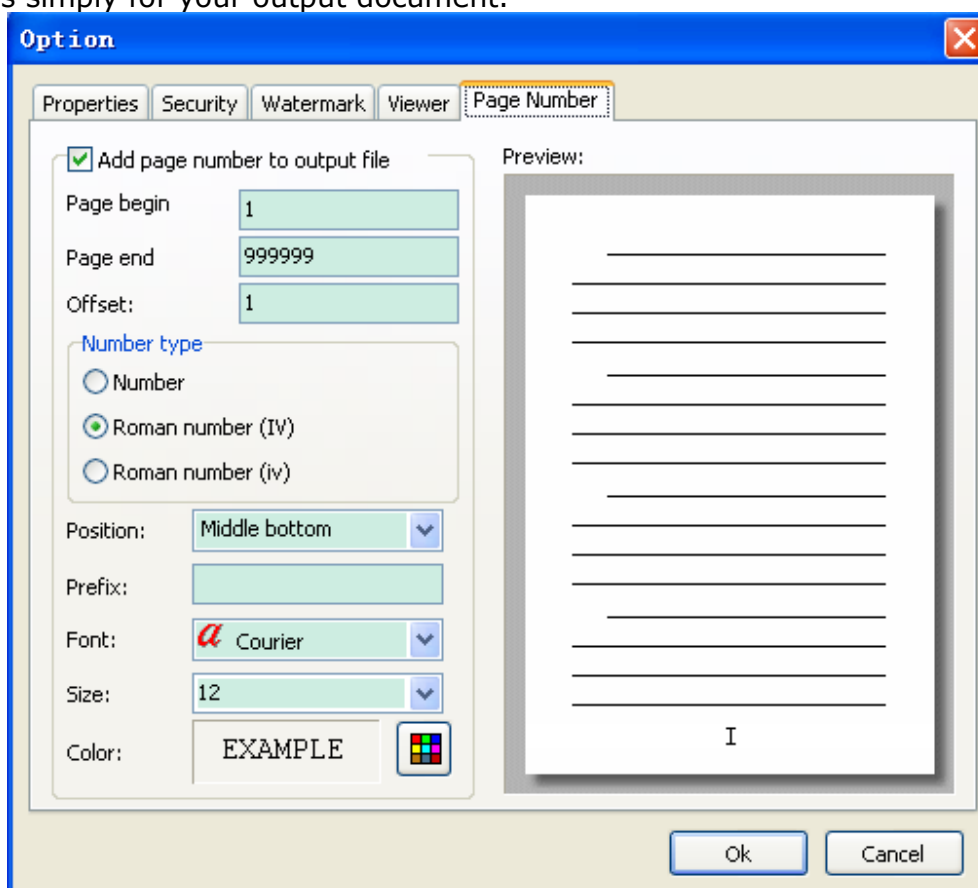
s simply for your output document.

Option

Properties | Security | Watermark | Viewer | Page Number

Add page number to output file

Page begin 1

Page end 999999

Offset: 1

Number type

Number

Roman number (IV)

Roman number (iv)

Position: Middle bottom

Prefix:

Font: Courier

Size: 12

Color: EXAMPLE

Preview:

I

Ok

Cancel